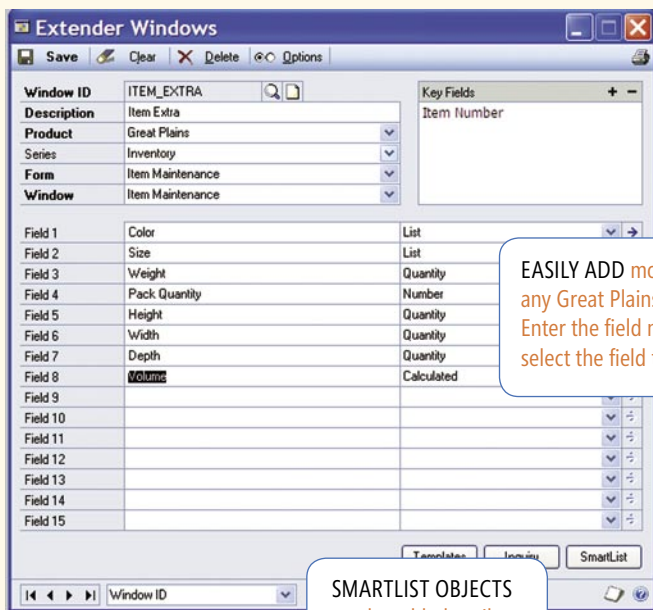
Extender Windows

Save | Clear | Delete | Options

| Window ID | ITEM_EXTRA |
|---|---|
| Description | Item Extra |
| Product | Great Plains |
| Series | Inventory |
| Form | Item Maintenance |
| Window | Item Maintenance |

Key Fields + −
Item Number

| Field 1 | Color | List |
|---|---|---|
| Field 2 | Size | List |
| Field 3 | Weight | Quantity |
| Field 4 | Pack Quantity | Number |
| Field 5 | Height | Quantity |
| Field 6 | Width | Quantity |
| Field 7 | Depth | Quantity |
| Field 8 | Volume | Calculated |
| Field 9 | | |
| Field 10 | | |
| Field 11 | | |
| Field 12 | | |
| Field 13 | | |
| Field 14 | | |
| Field 15 | | |

EASILY ADD mo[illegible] any Great Plains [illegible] Enter the field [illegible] select the field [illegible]

Templates | Inquiry | SmartList

Window ID

SMARTLIST OBJECTS
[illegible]